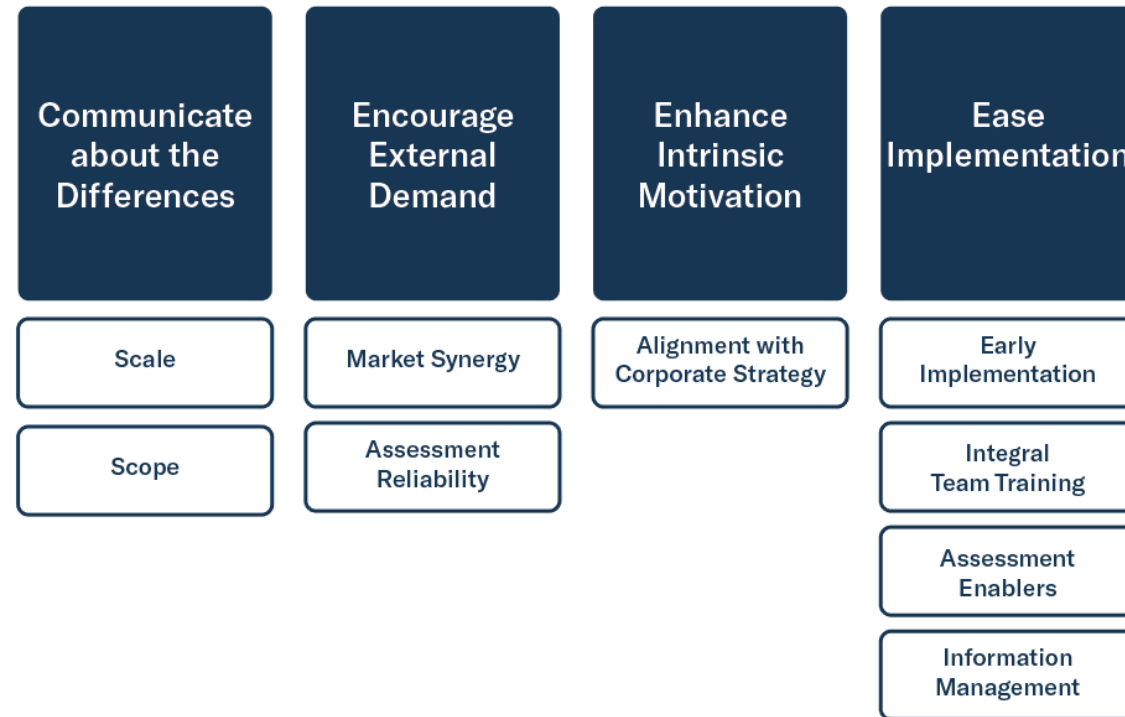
Communicate about the Differences

Scale

Scope

Encourage External Demand

Market Synergy

Assessment Reliability

Enhance Intrinsic Motivation

Alignment with Corporate Strategy

Ease Implementation

Early Implementation

Integral Team Training

Assessment Enablers

Information Management